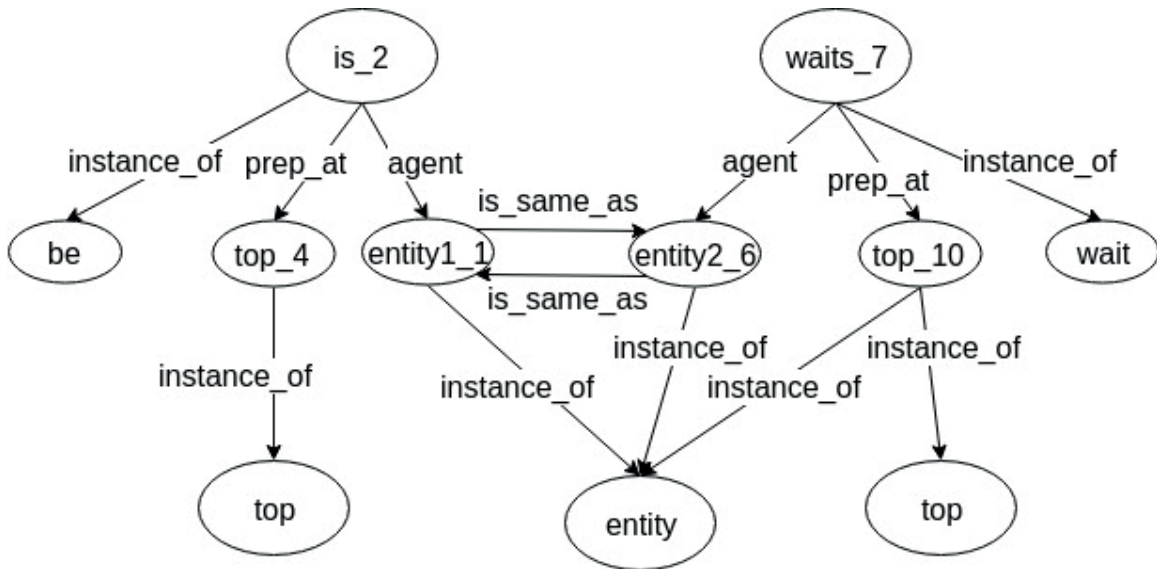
is_2

waits_7

instance_of

prep_at

agent

agent

prep_at

instance_of

is_same_as

be

top_4

entity1_1

entity2_6

top_10

wait

is_same_as

instance_of

instance_of

instance_of

instance_of

instance_of

top

entity

top